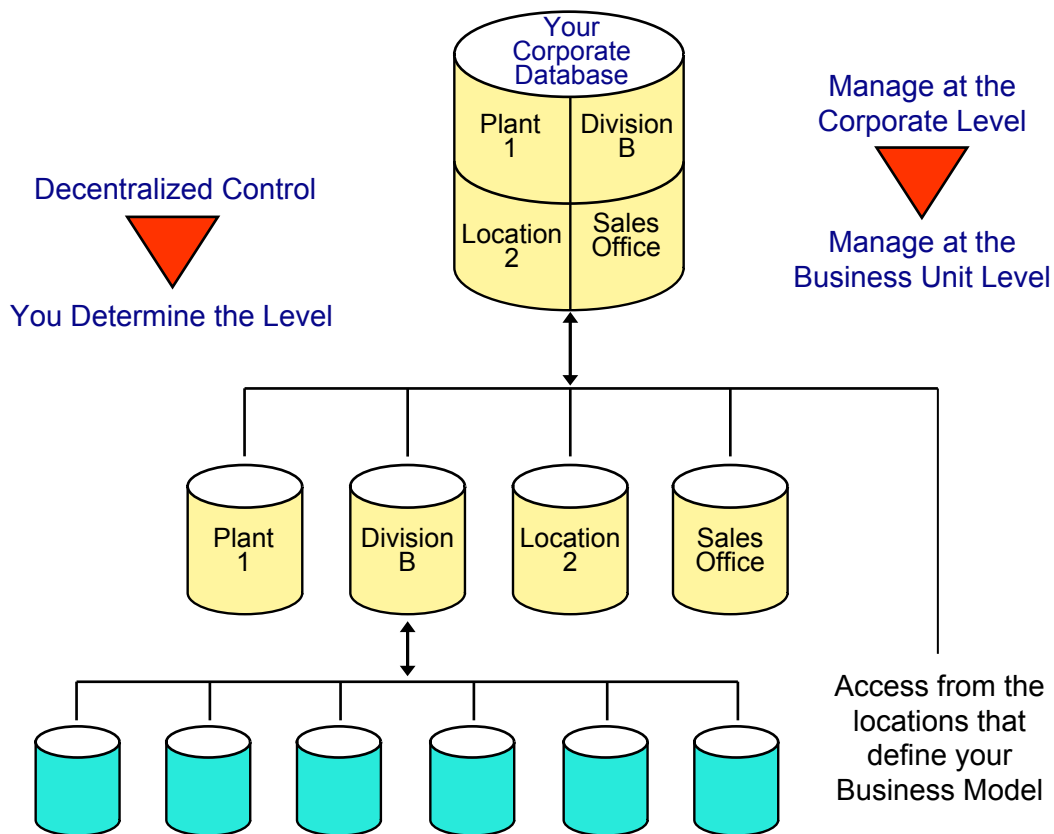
Your Corporate Database

Plant 1

Division B

Location 2

Sales Office

Decentralized Control

You Determine the Level

Manage at the Corporate Level

Manage at the Business Unit Level

Plant 1

Division B

Location 2

Sales Office

Access from the locations that define your Business Model